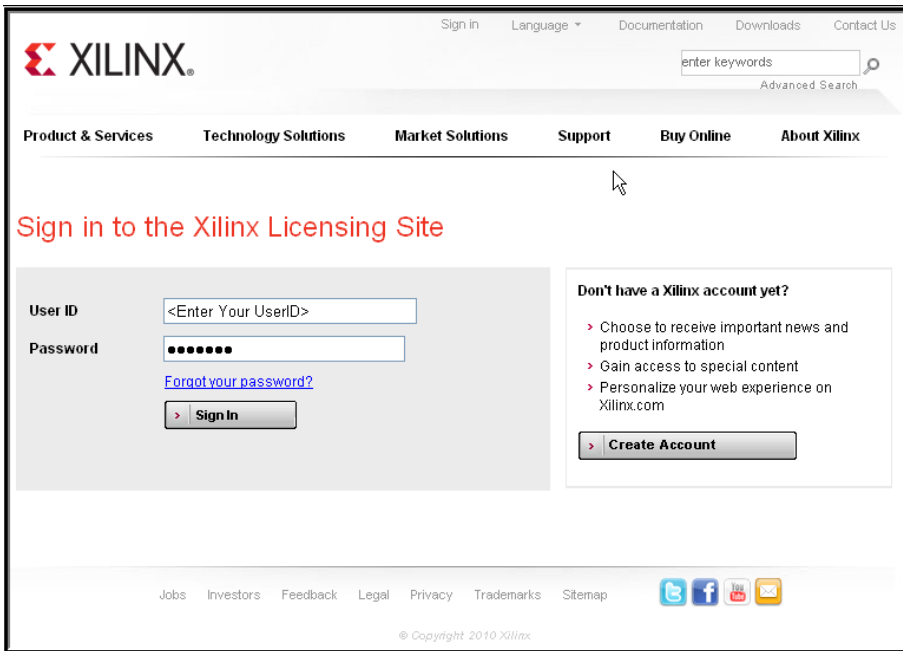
Sign in Language Documentation Downloads Contact Us

XILINX.

enter keywords

Advanced Search

Product & Services Technology Solutions Market Solutions Support Buy Online About Xilinx

Sign in to the Xilinx Licensing Site

User ID <Enter Your UserID>

Password •••••••

Forgot your password?

Sign In

Don't have a Xilinx account yet?

› Choose to receive important news and product information
› Gain access to special content
› Personalize your web experience on Xilinx.com

Create Account

Jobs Investors Feedback Legal Privacy Trademarks Sitemap

You Tube

© Copyright 2010 Xilinx